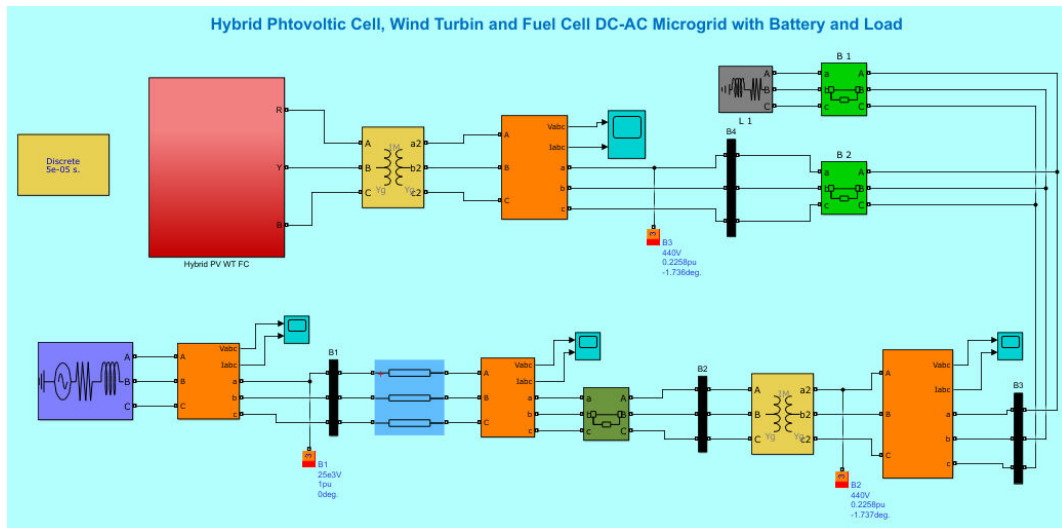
Hybrid Phtovoltic Cell, Wind Turbin and Fuel Cell DC-AC Microgrid with Battery and Load

Discrete
5e-05 s.

R
Y
B
Hybrid PV WT FC

A
B
C
a2
b2
c2
Yg
Yg

A
B
C
Vabc
Iabc
a
b
c

L 1
A
B
C

B 1
A
B
C
a
b
c

B4

B 2
a
b
c
A
B
C

B3
440V
0.2258pu
-1.736deg.

A
B
C

A
B
C
Vabc
Iabc
a
b
c

B1

B1
25e3V
1pu
0deg.

A
B
C
Vabc
Iabc
a
b
c

a
b
c
A
B
C

B2

A
B
C
a2
b2
c2
Yg
Yg

B2
440V
0.2258pu
-1.737deg.

A
B
C
Vabc
Iabc
a
b
c

B3